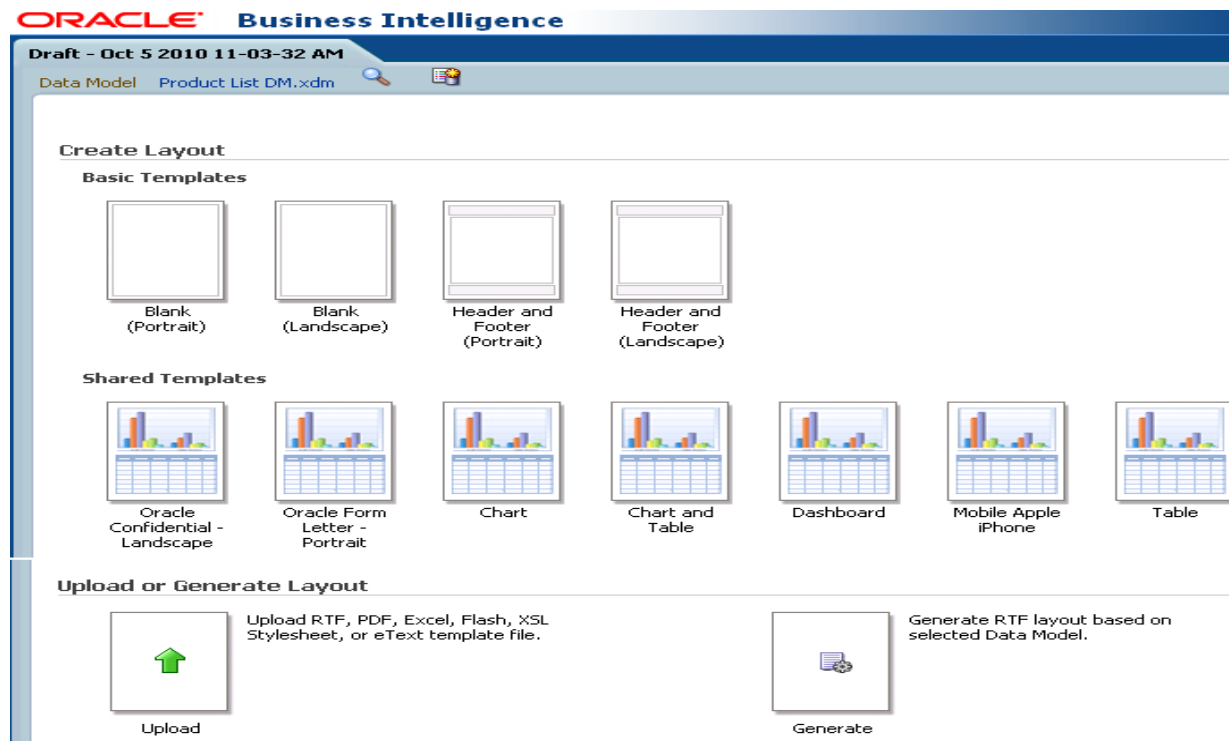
ORACLE Business Intelligence

Draft - Oct 5 2010 11-03-32 AM

Data Model Product List DM.xdm

Create Layout

Basic Templates

Blank (Portrait)

Blank (Landscape)

Header and Footer (Portrait)

Header and Footer (Landscape)

Shared Templates

Oracle Confidential - Landscape

Oracle Form Letter - Portrait

Chart

Chart and Table

Dashboard

Mobile Apple iPhone

Table

Upload or Generate Layout

Upload RTF, PDF, Excel, Flash, XSL Stylesheet, or eText template file.

Upload

Generate RTF layout based on selected Data Model.

Generate